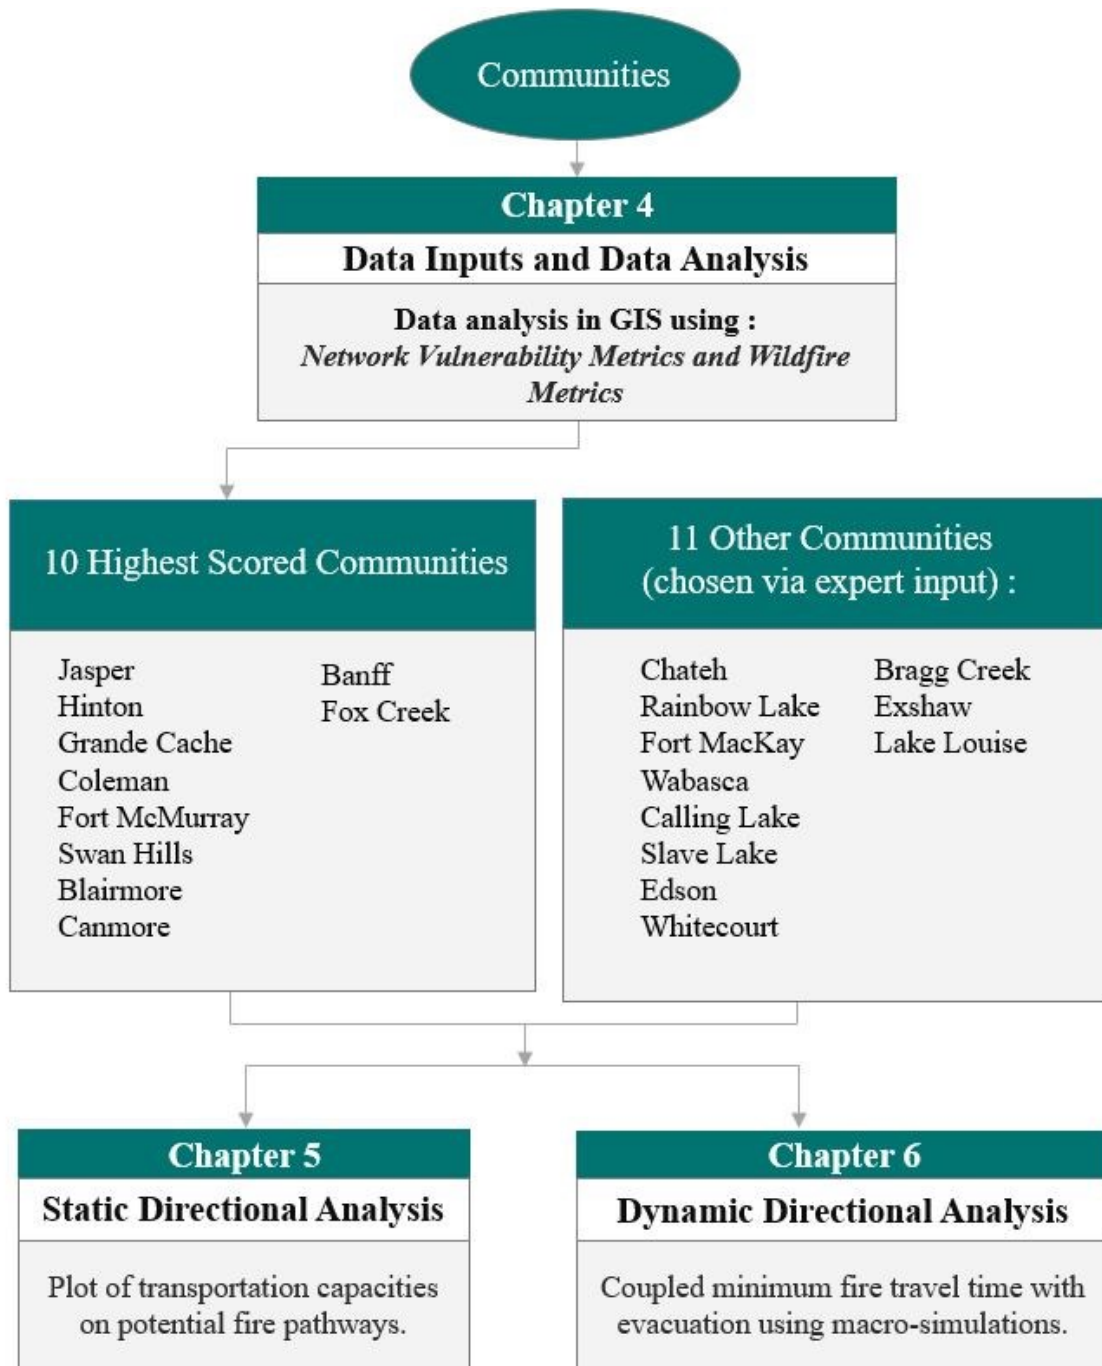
Communities

Chapter 4

Data Inputs and Data Analysis

Data analysis in GIS using :
*Network Vulnerability Metrics and Wildfire Metrics*

10 Highest Scored Communities

Jasper
Hinton
Grande Cache
Coleman
Fort McMurray
Swan Hills
Blairmore
Canmore
Banff
Fox Creek

11 Other Communities (chosen via expert input) :

Chateh
Rainbow Lake
Fort MacKay
Wabasca
Calling Lake
Slave Lake
Edson
Whitecourt
Bragg Creek
Exshaw
Lake Louise

Chapter 5

Static Directional Analysis

Plot of transportation capacities on potential fire pathways.

Chapter 6

Dynamic Directional Analysis

Coupled minimum fire travel time with evacuation using macro-simulations.